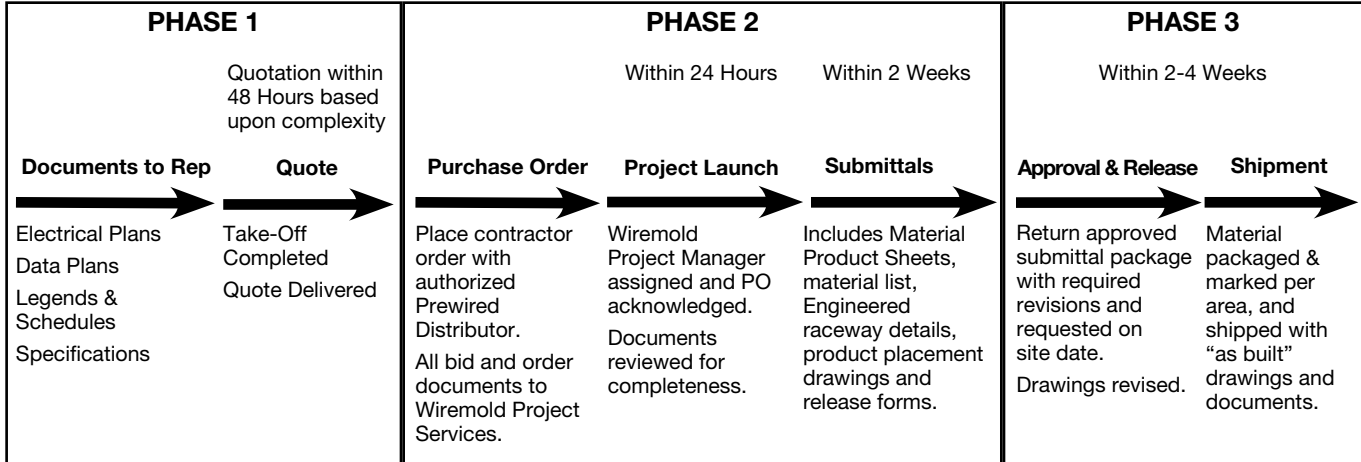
PHASE 1

Quotation within 48 Hours based upon complexity

Documents to Rep

Electrical Plans
Data Plans
Legends & Schedules
Specifications

Quote

Take-Off Completed
Quote Delivered

PHASE 2

Purchase Order

Place contractor order with authorized Prewired Distributor.

All bid and order documents to Wiremold Project Services.

Within 24 Hours

Project Launch

Wiremold Project Manager assigned and PO acknowledged.

Documents reviewed for completeness.

Within 2 Weeks

Submittals

Includes Material Product Sheets, material list, Engineered raceway details, product placement drawings and release forms.

PHASE 3

Within 2-4 Weeks

Approval & Release

Return approved submittal package with required revisions and requested on site date.

Drawings revised.

Shipment

Material packaged & marked per area, and shipped with "as built" drawings and documents.